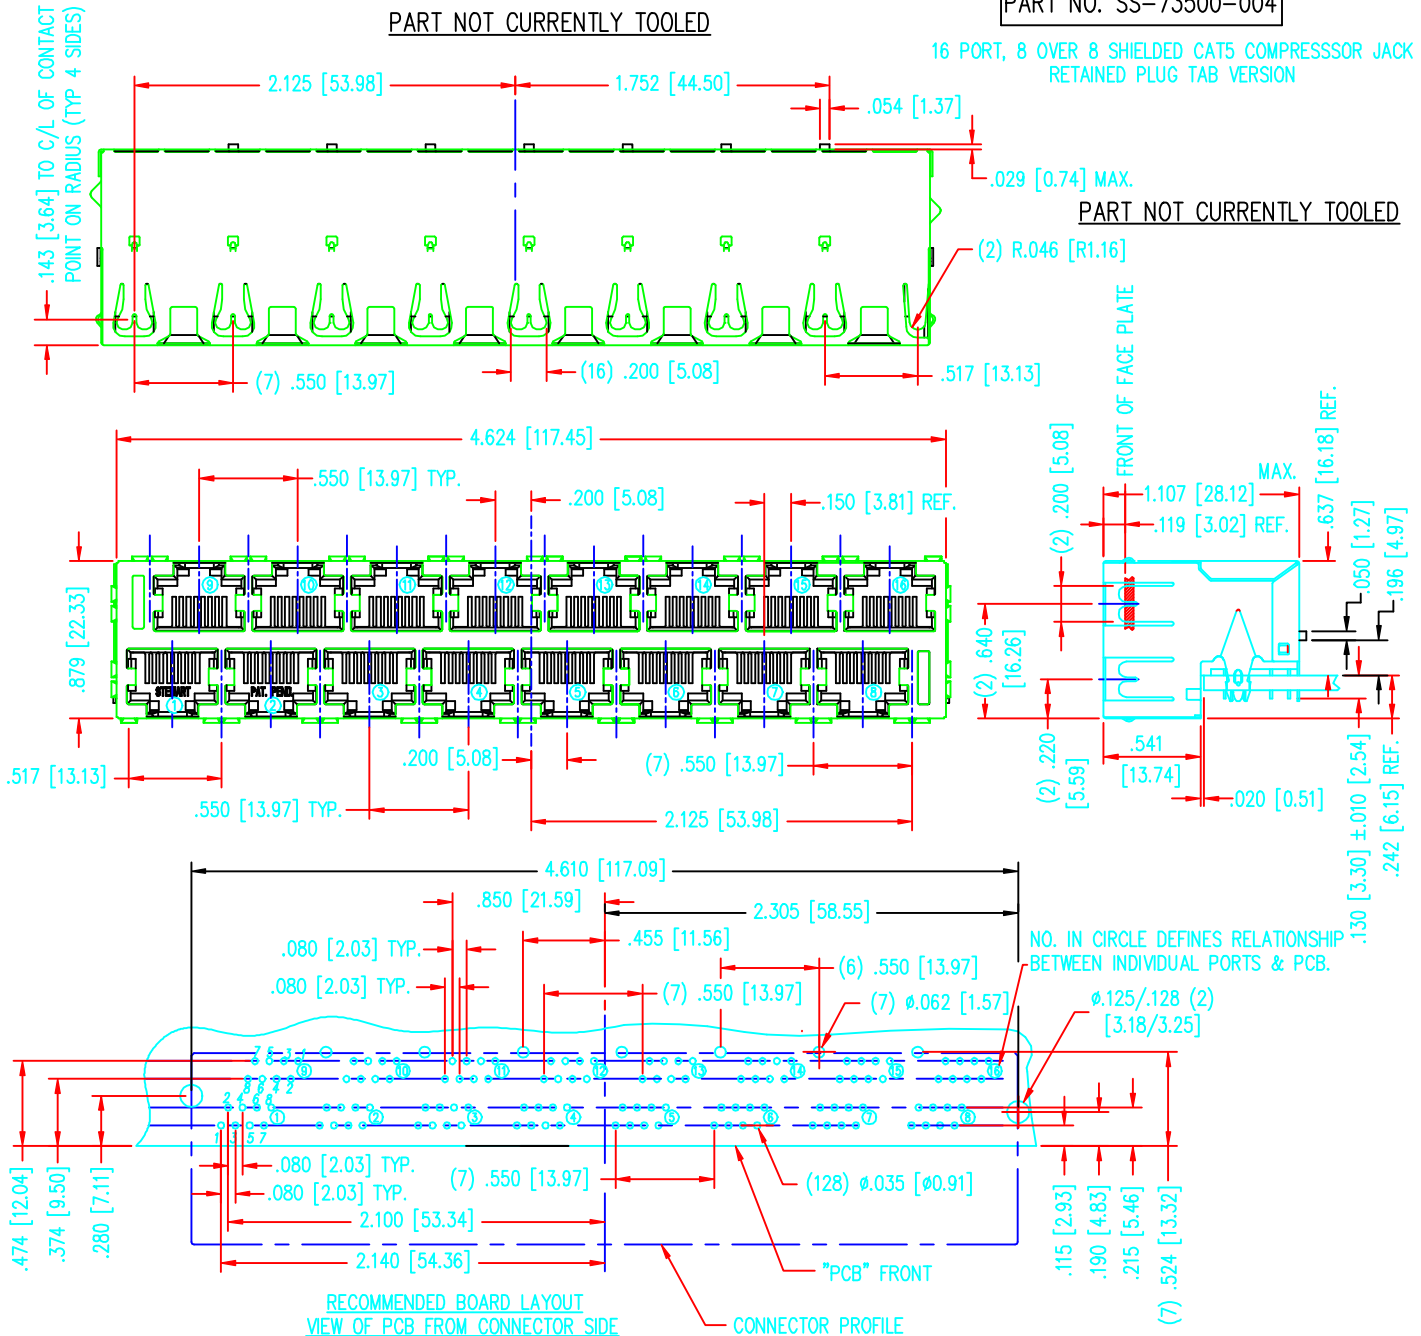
PART NOT CURRENTLY TOOLED

PART NO. SS-73500-004

16 PORT, 8 OVER 8 SHIELDED CAT5 COMPRESSSOR JACK
RETAINED PLUG TAB VERSION

.143 [3.64] TO C/L OF CONTACT POINT ON RADIUS (TYP 4 SIDES)

2.125 [53.98]
1.752 [44.50]
.054 [1.37]
.029 [0.74] MAX.

PART NOT CURRENTLY TOOLED

(2) R.046 [R1.16]

(7) .550 [13.97]
(16) .200 [5.08]
.517 [13.13]

4.624 [117.45]
.550 [13.97] TYP.
.200 [5.08]
.150 [3.81] REF.

FRONT OF FACE PLATE
(2) .200 [5.08]
1.107 [28.12]
MAX.
.119 [3.02] REF.
.637 [16.18] REF.
.050 [1.27]
.196 [4.97]

.879 [22.33]

9 10 11 12 13 14 15 16
STEWART PAT. PEND.
1 2 3 4 5 6 7 8

(2) .640 [16.26]
(2) .220 [5.59]
.541 [13.74]
.020 [0.51]
.130 [3.30] ±.010 [2.54]
.242 [6.15] REF.

.517 [13.13]
.200 [5.08]
(7) .550 [13.97]
.550 [13.97] TYP.
2.125 [53.98]

4.610 [117.09]
.850 [21.59]
2.305 [58.55]
.080 [2.03] TYP.
.455 [11.56]
NO. IN CIRCLE DEFINES RELATIONSHIP BETWEEN INDIVIDUAL PORTS & PCB.
(6) .550 [13.97]
.080 [2.03] TYP.
(7) .550 [13.97]
(7) ø.062 [1.57]
ø.125/.128 (2) [3.18/3.25]

7 5 3 1
8 6 4 2
2 4 6 8
1 3 5 7
9 10 11 12 13 14 15 16
1 2 3 4 5 6 7 8

.474 [12.04]
.374 [9.50]
.280 [7.11]
.080 [2.03] TYP.
.080 [2.03] TYP.
(7) .550 [13.97]
(128) ø.035 [ø0.91]
2.100 [53.34]
2.140 [54.36]
"PCB" FRONT
.115 [2.93]
.190 [4.83]
.215 [5.46]
(7) .524 [13.32]

RECOMMENDED BOARD LAYOUT
VIEW OF PCB FROM CONNECTOR SIDE
CONNECTOR PROFILE